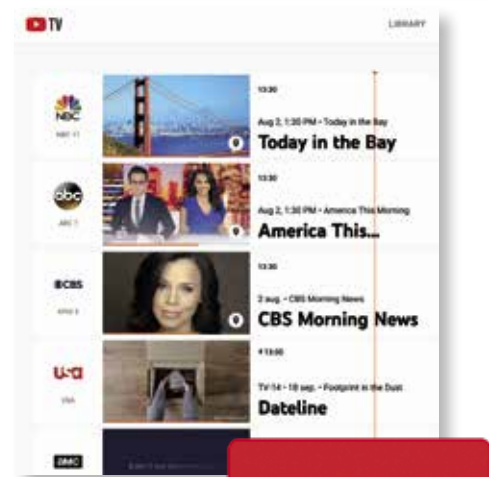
TV

LIBRARY

NBC

NBC 11

13:30

Aug 2, 1:30 PM • Today in the Bay

Today in the Bay

abc

ABC 7

13:30

Aug 2, 1:30 PM • America This Morning

America This...

CBS

KPIX 5

13:30

2 aug. • CBS Morning News

CBS Morning News

usa

USA

• 13:00

TV-14 • 18 sep. • Footprint in the Dust

Dateline

AMC